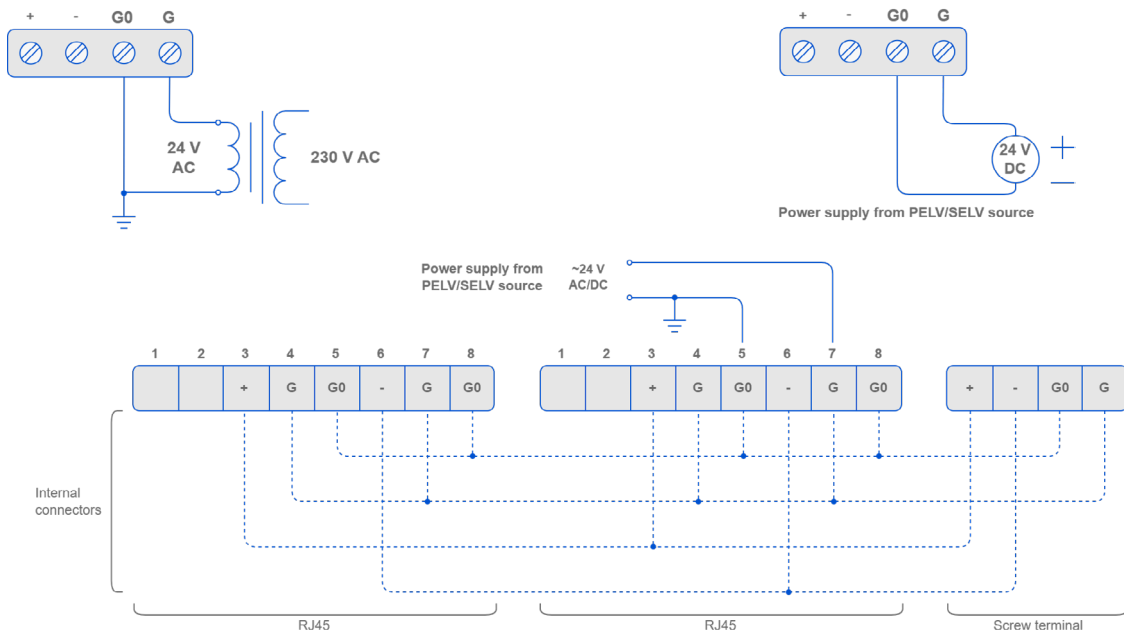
+ - G0 G

24 V AC

230 V AC

+ - G0 G

24 V DC

Power supply from PELV/SELV source

Power supply from PELV/SELV source

~24 V AC/DC

1 2 3 4 5 6 7 8

| | | + | G | G0 | - | G | G0 |
|---|---|---|---|---|---|---|---|

1 2 3 4 5 6 7 8

| | | + | G | G0 | - | G | G0 |
|---|---|---|---|---|---|---|---|

| + | - | G0 | G |
|---|---|---|---|

Internal connectors

RJ45

RJ45

Screw terminal